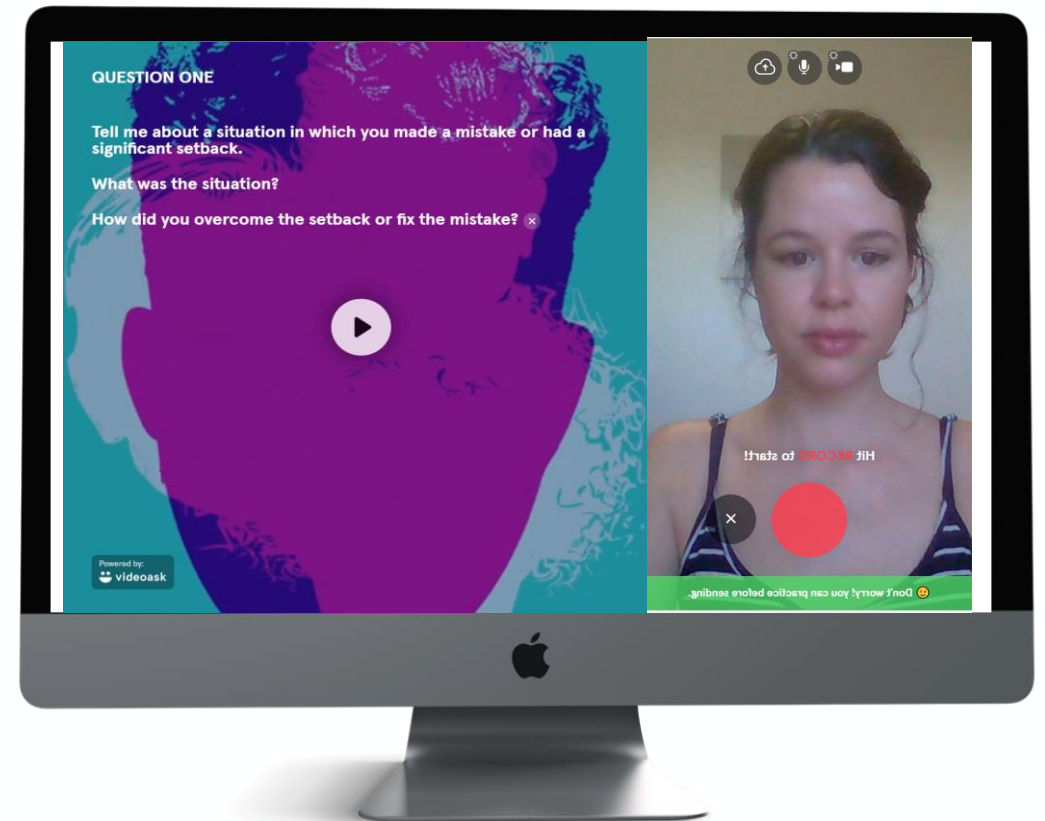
QUESTION ONE

Tell me about a situation in which you made a mistake or had a significant setback.

What was the situation?

How did you overcome the setback or fix the mistake? ×

Powered by:
videoask

!trats ot DROCER tiH

.gnidnes erofeb ecitcarp nac uoy !yrrow t'noD